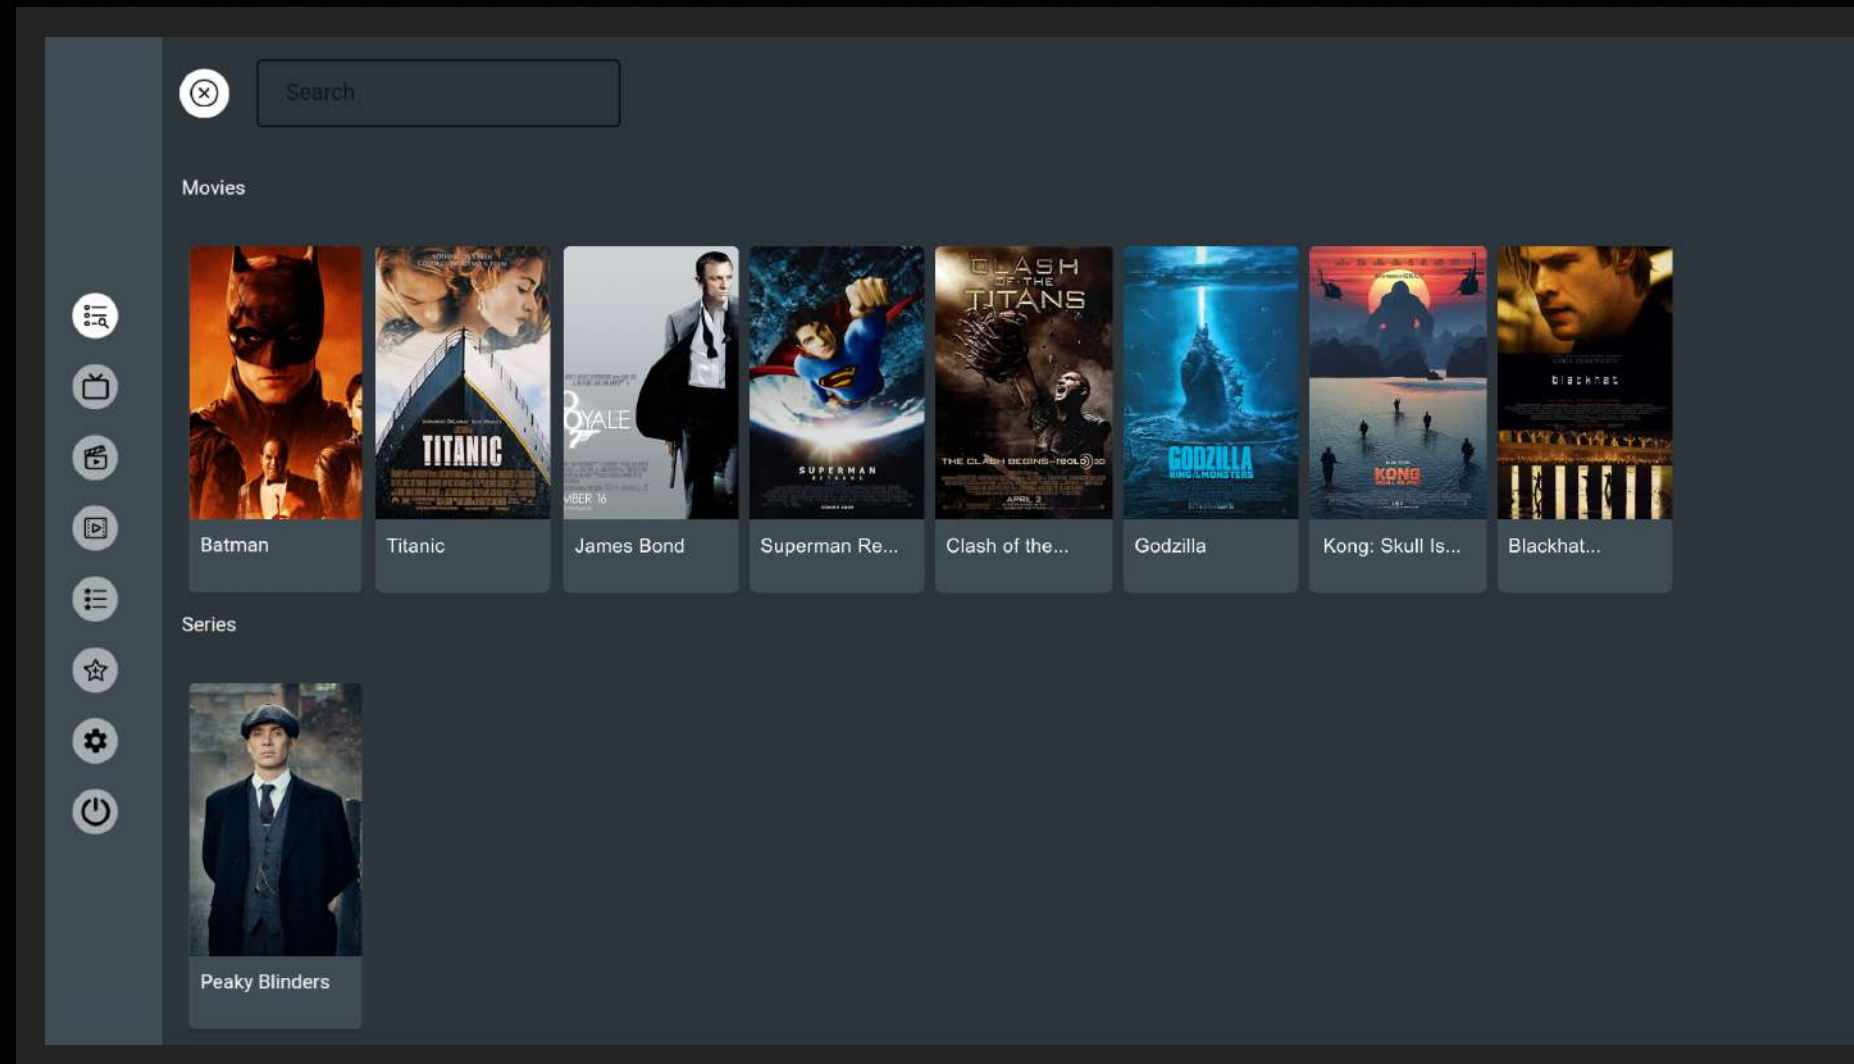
Search

Movies

TITANIC

OYALE
MBER 16

SUPERMAN

CLASH OF THE TITANS
THE CLASH BEGINS
APRIL 2

GODZILLA
KING OF THE MONSTERS

KONG

blackhat

Batman

Titanic

James Bond

Superman Re...

Clash of the...

Godzilla

Kong: Skull Is...

Blackhat...

Series

Peaky Blinders